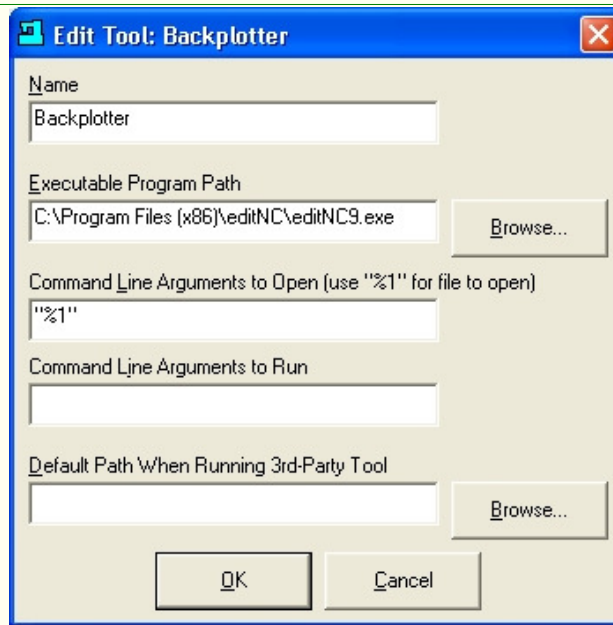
Edit Tool: Backplotter

Name

Backplotter

Executable Program Path

C:\Program Files (x86)\editNC\editNC9.exe

Browse...

Command Line Arguments to Open (use "%1" for file to open)

"%1"

Command Line Arguments to Run

Default Path When Running 3rd-Party Tool

Browse...

OK

Cancel